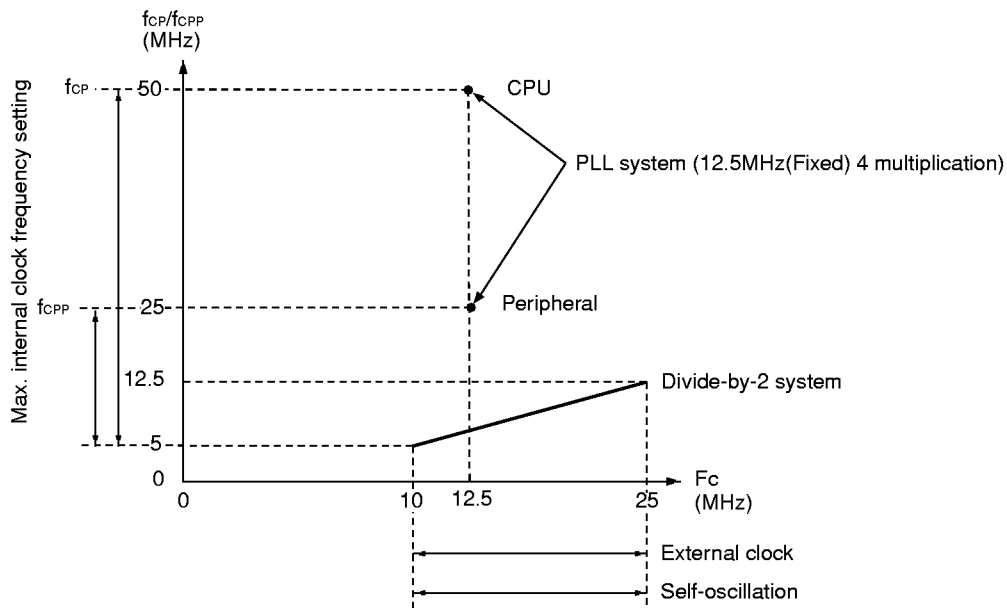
$f_{CP}/f_{CPP}$
(MHz)

Max. internal clock frequency setting

$f_{CP}$ 50

CPU

PLL system (12.5MHz(Fixed) 4 multiplication)

$f_{CPP}$ 25

Peripheral

12.5

Divide-by-2 system

5

0

0 10 12.5 25

Fc
(MHz)

External clock

Self-oscillation